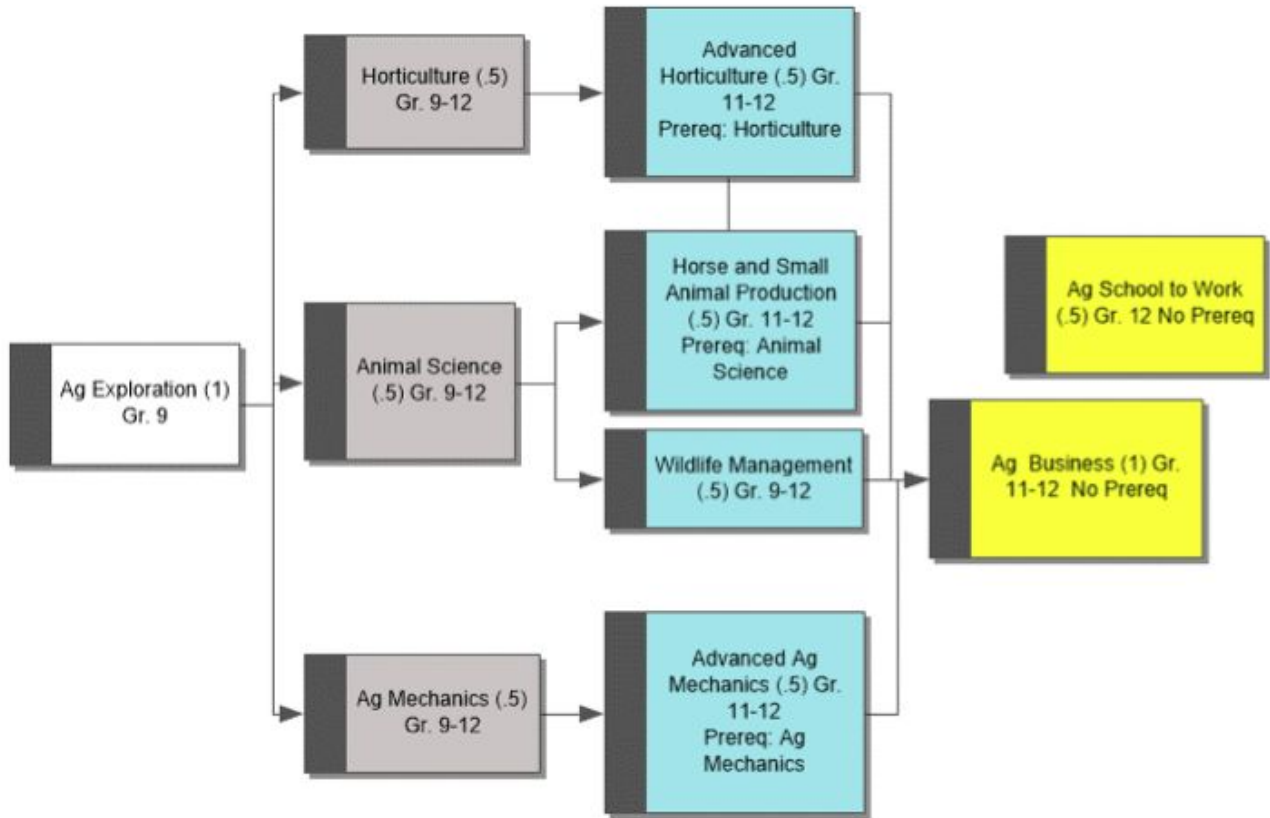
Ag Exploration (1) Gr. 9

Horticulture (.5) Gr. 9-12

Animal Science (.5) Gr. 9-12

Ag Mechanics (.5) Gr. 9-12

Advanced Horticulture (.5) Gr. 11-12 Prereq: Horticulture

Horse and Small Animal Production (.5) Gr. 11-12 Prereq: Animal Science

Wildlife Management (.5) Gr. 9-12

Advanced Ag Mechanics (.5) Gr. 11-12 Prereq: Ag Mechanics

Ag School to Work (.5) Gr. 12 No Prereq

Ag Business (1) Gr. 11-12 No Prereq